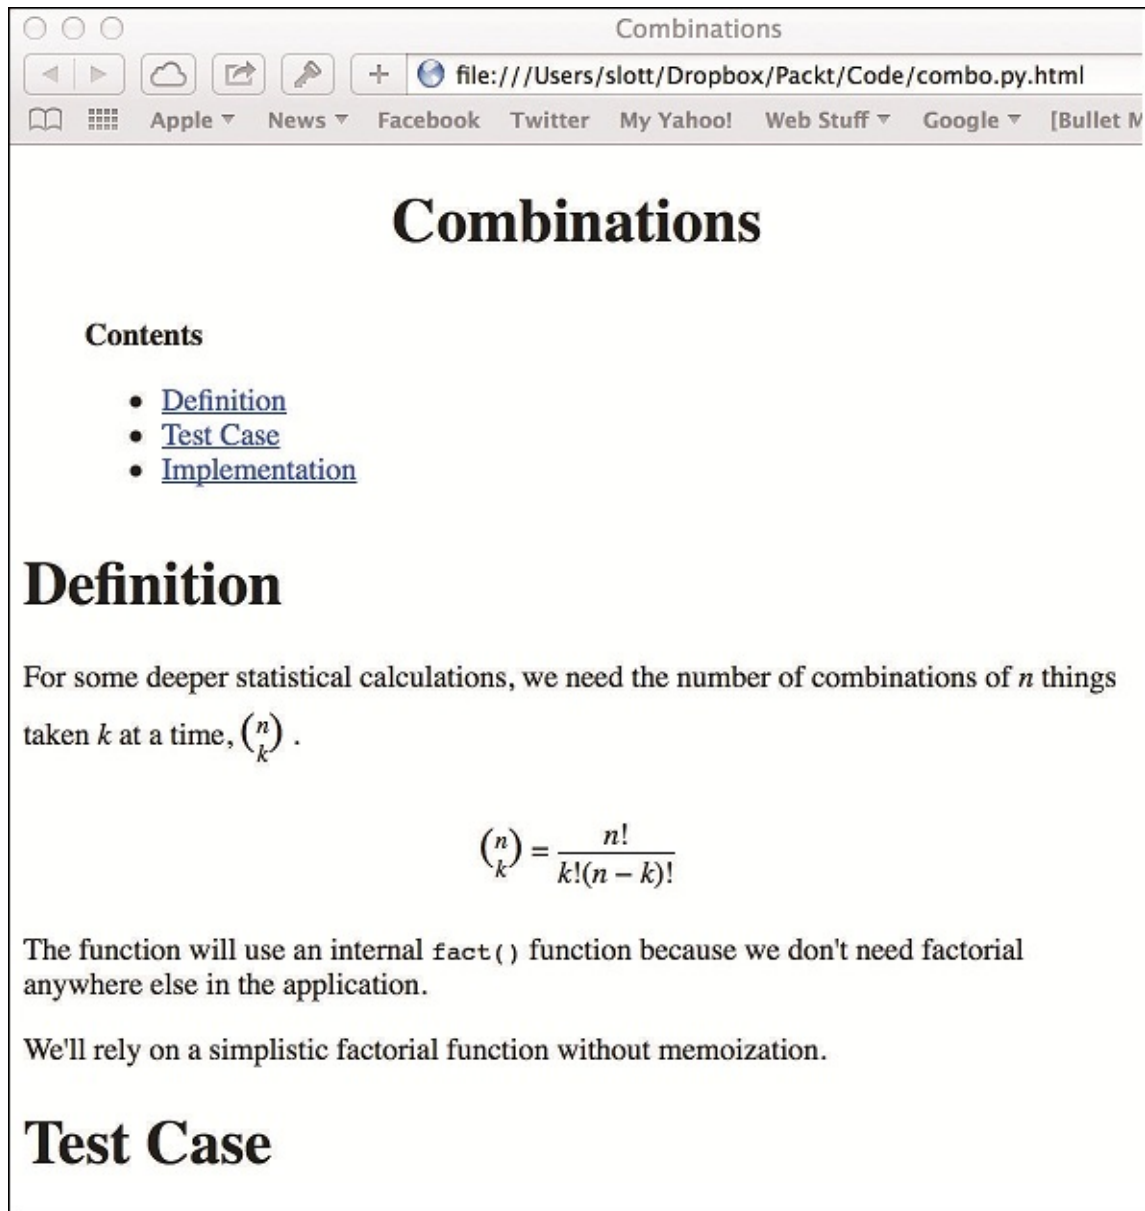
Combinations

file:///Users/slott/Dropbox/Packt/Code/combo.py.html

Apple News Facebook Twitter My Yahoo! Web Stuff Google [Bullet M

# Combinations

**Contents**

- Definition
- Test Case
- Implementation

# Definition

For some deeper statistical calculations, we need the number of combinations of $n$ things taken $k$ at a time, $\binom{n}{k}$ .

$\binom{n}{k} = \frac{n!}{k!(n-k)!}$

The function will use an internal fact() function because we don't need factorial anywhere else in the application.

We'll rely on a simplistic factorial function without memoization.

# Test Case